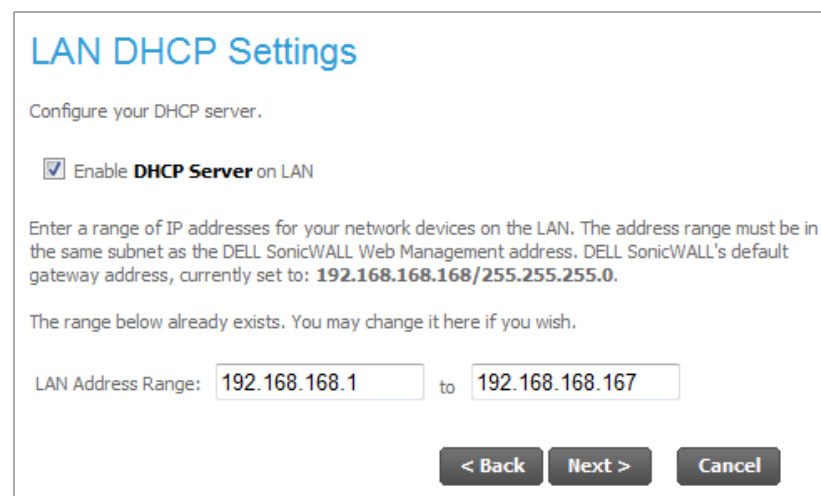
LAN DHCP Settings

Configure your DHCP server.

Enable **DHCP Server** on LAN

Enter a range of IP addresses for your network devices on the LAN. The address range must be in the same subnet as the DELL SonicWALL Web Management address. DELL SonicWALL's default gateway address, currently set to: **192.168.168.168/255.255.255.0**.

The range below already exists. You may change it here if you wish.

LAN Address Range: 192.168.168.1 to 192.168.168.167

< Back Next > Cancel